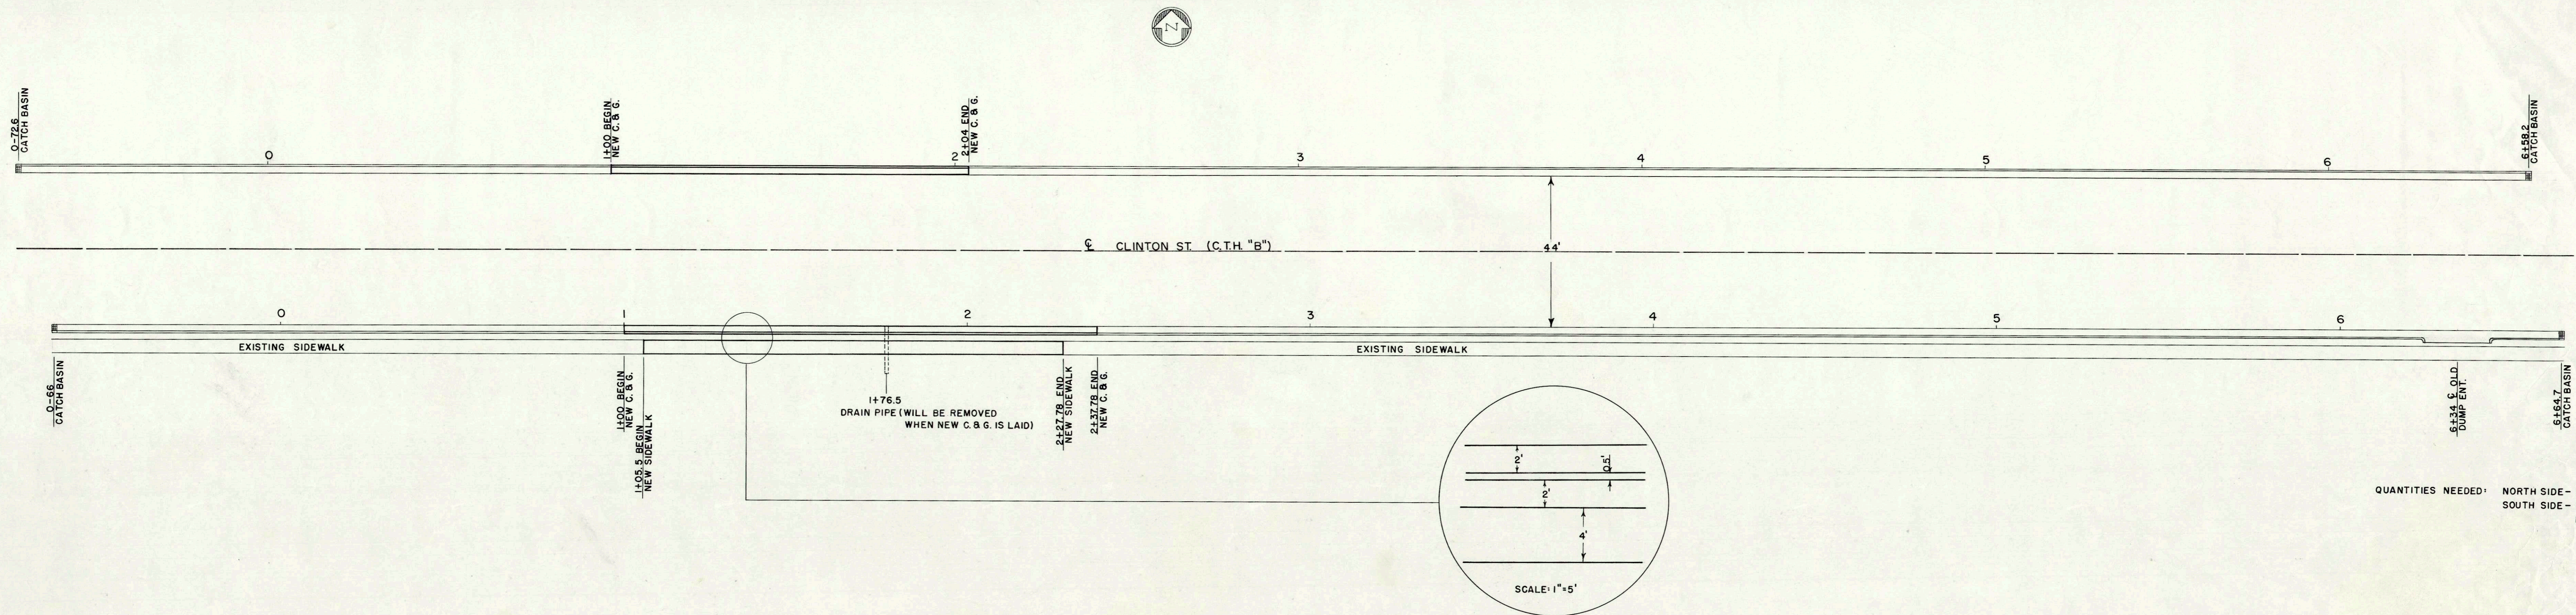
N

0-72.6
CATCH BASIN

1+00 BEGIN
NEW C. & G.

2+04 END
NEW C. & G.

6+58.2
CATCH BASIN

0

2

3

4

5

6

℄ CLINTON ST. (C.T.H. "B")

44'

0

1

2

3

4

5

6

EXISTING SIDEWALK

EXISTING SIDEWALK

0-66
CATCH BASIN

1+00 BEGIN
NEW C. & G.

1+05.5 BEGIN
NEW SIDEWALK

1+76.5
DRAIN PIPE (WILL BE REMOVED
WHEN NEW C. & G. IS LAID)

2+27.78 END
NEW SIDEWALK

2+37.78 END
NEW C. & G.

6+34 ℄ OLD
DUMP ENT.

6+64.7
CATCH BASIN

2'

0.5'

2'

4'

SCALE: 1"=5'

QUANTITIES NEEDED: NORTH SIDE-
SOUTH SIDE-